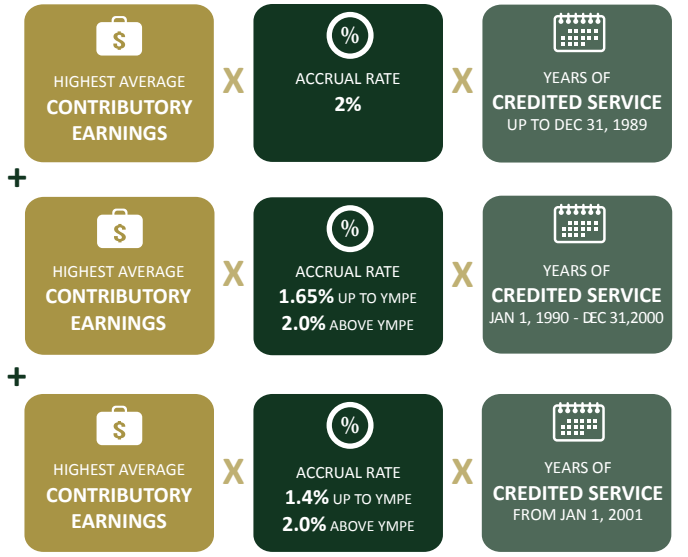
$

HIGHEST AVERAGE
CONTRIBUTORY EARNINGS

X

%

ACCRUAL RATE
2%

X

YEARS OF
CREDITED SERVICE
UP TO DEC 31, 1989

+

$

HIGHEST AVERAGE
CONTRIBUTORY EARNINGS

X

%

ACCRUAL RATE
1.65% UP TO YMPE
2.0% ABOVE YMPE

X

YEARS OF
CREDITED SERVICE
JAN 1, 1990 - DEC 31,2000

+

$

HIGHEST AVERAGE
CONTRIBUTORY EARNINGS

X

%

ACCRUAL RATE
1.4% UP TO YMPE
2.0% ABOVE YMPE

X

YEARS OF
CREDITED SERVICE
FROM JAN 1, 2001